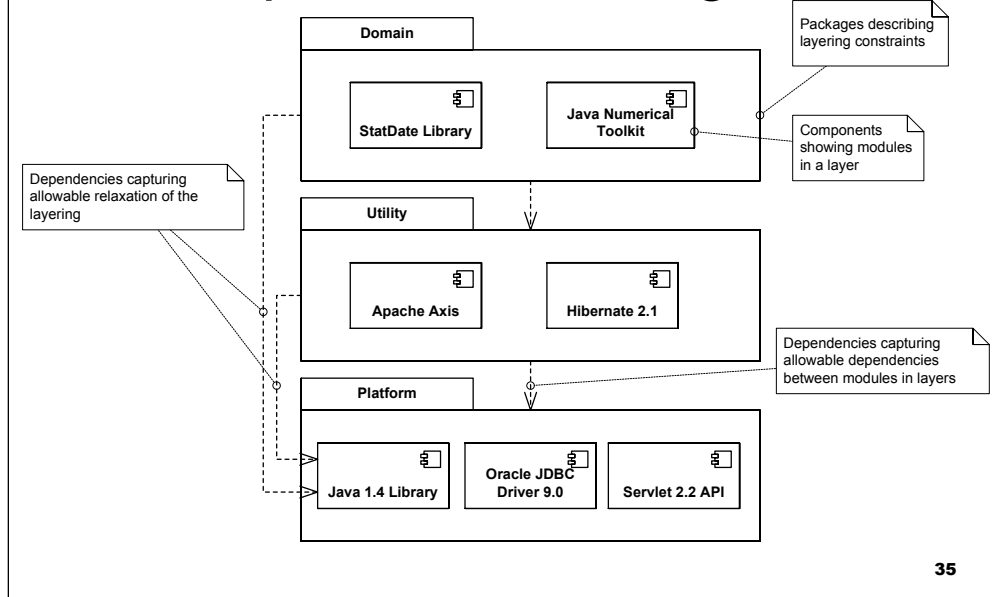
Domain

StatDate Library

Java Numerical Toolkit

Packages describing layering constraints

Components showing modules in a layer

Dependencies capturing allowable relaxation of the layering

Utility

Apache Axis

Hibernate 2.1

Dependencies capturing allowable dependencies between modules in layers

Platform

Java 1.4 Library

Oracle JDBC Driver 9.0

Servlet 2.2 API

35